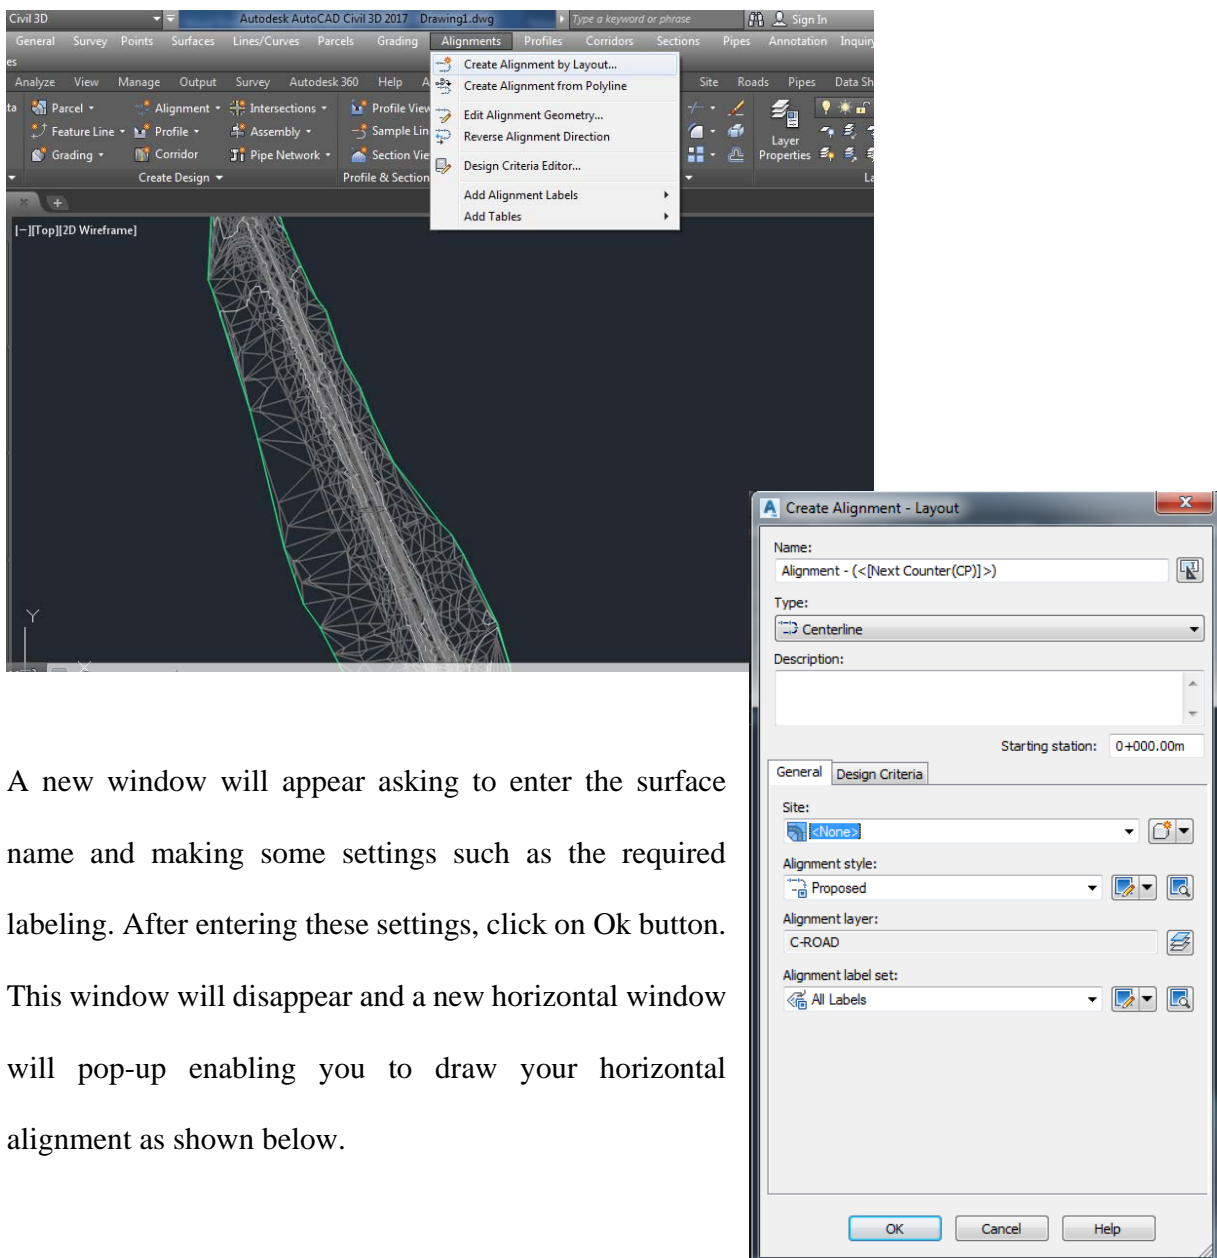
Civil 3D    Autodesk AutoCAD Civil 3D 2017    Drawing1.dwg    Type a keyword or phrase    Sign In

General    Survey    Points    Surfaces    Lines/Curves    Parcels    Grading    Alignments    Profiles    Corridors    Sections    Pipes    Annotation    Inquiry

es

Analyze    View    Manage    Output    Survey    Autodesk 360    Help    A

Site    Roads    Pipes    Data Sh

ta    Parcel    Alignment    Intersections    Profile View

Feature Line    Profile    Assembly    Sample Lin

Grading    Corridor    Pipe Network    Section Vie

Create Design    Profile & Section

Layer Properties

La

Create Alignment by Layout...
Create Alignment from Polyline
Edit Alignment Geometry...
Reverse Alignment Direction
Design Criteria Editor...
Add Alignment Labels
Add Tables

[−][Top][2D Wireframe]

Y

A new window will appear asking to enter the surface name and making some settings such as the required labeling. After entering these settings, click on Ok button. This window will disappear and a new horizontal window will pop-up enabling you to draw your horizontal alignment as shown below.

Create Alignment - Layout

Name:
Alignment - (<[Next Counter(CP)]>)

Type:
Centerline

Description:

Starting station: 0+000.00m

General    Design Criteria

Site:
<None>

Alignment style:
Proposed

Alignment layer:
C-ROAD

Alignment label set:
All Labels

OK    Cancel    Help